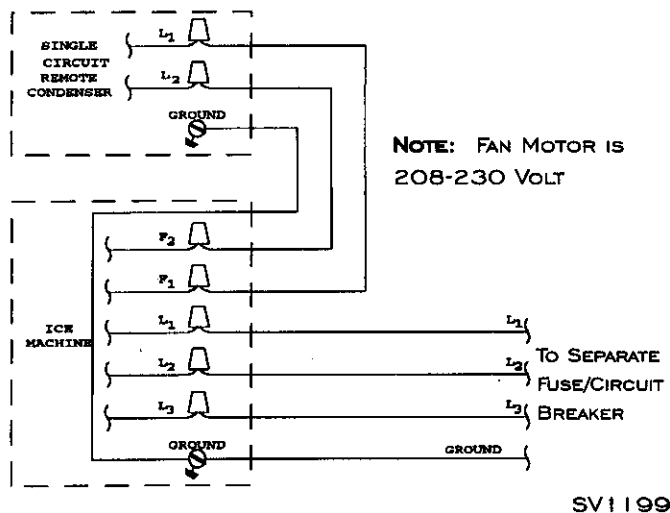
SINGLE CIRCUIT REMOTE CONDENSER

$L_1$

$L_2$

GROUND

NOTE: FAN MOTOR IS 208-230 VOLT

$F_2$

$F_1$

ICE MACHINE

$L_1$

$L_2$

$L_3$

GROUND

$L_1$

$L_2$

$L_3$

TO SEPARATE FUSE/CIRCUIT BREAKER

GROUND

SV1199